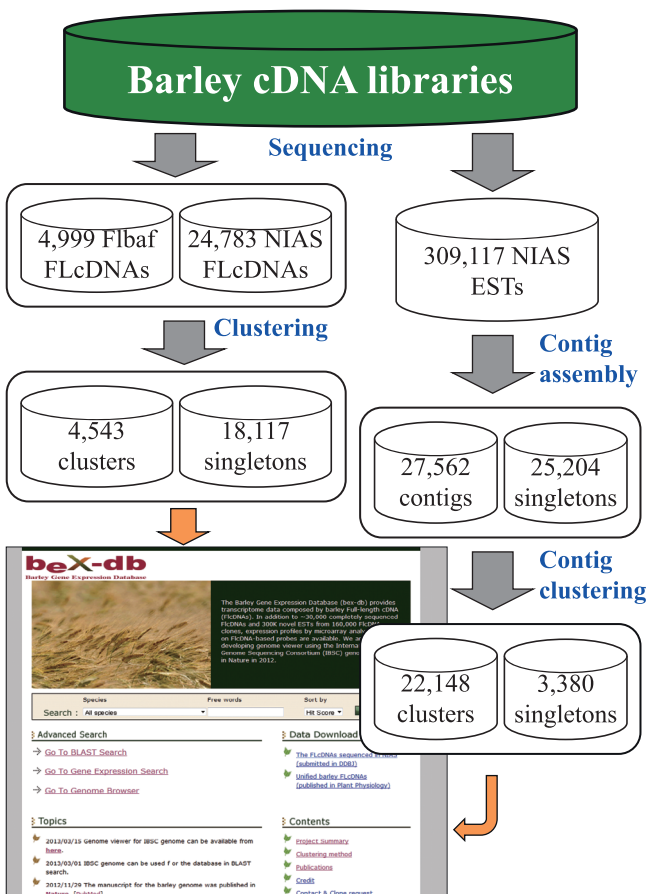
Barley cDNA libraries

Sequencing

4,999 Flbaf FLcDNAs

24,783 NIAS FLcDNAs

309,117 NIAS ESTs

Clustering

Contig assembly

4,543 clusters

18,117 singletons

27,562 contigs

25,204 singletons

Contig clustering

22,148 clusters

3,380 singletons

beX-db
Barley Gene Expression Database

The Barley Gene Expression Database (bex-db) provides transcriptome data composed by barley Full-length cDNA (FLcDNAs). In addition to ~30,000 completely sequenced FLcDNAs and 300K novel ESTs from 160,000 FLcDNA clones, expression profiles by microarray analy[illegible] on FLcDNA-based probes are available. We ar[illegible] developing genome viewer using the Interna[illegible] Genome Sequencing Consortium (IBSC) genc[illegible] in Nature in 2012.

Species | Free words | Sort by
Search : All species | | Hit Score

Advanced Search
Go To BLAST Search
Go To Gene Expression Search
Go To Genome Browser

Data Download
The FLcDNAs sequenced in NIAS (submitted in DDBJ)
Unified barley FLcDNAs (published in Plant Physiology)

Topics
2013/03/15 Genome viewer for IBSC genome can be available from here.
2013/03/01 IBSC genome can be used f or the database in BLAST search.
2012/11/29 The manuscript for the barley genome was published in Nature. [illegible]

Contents
Project Summary
Clustering method
Publications
Credit
Contact & Clone request